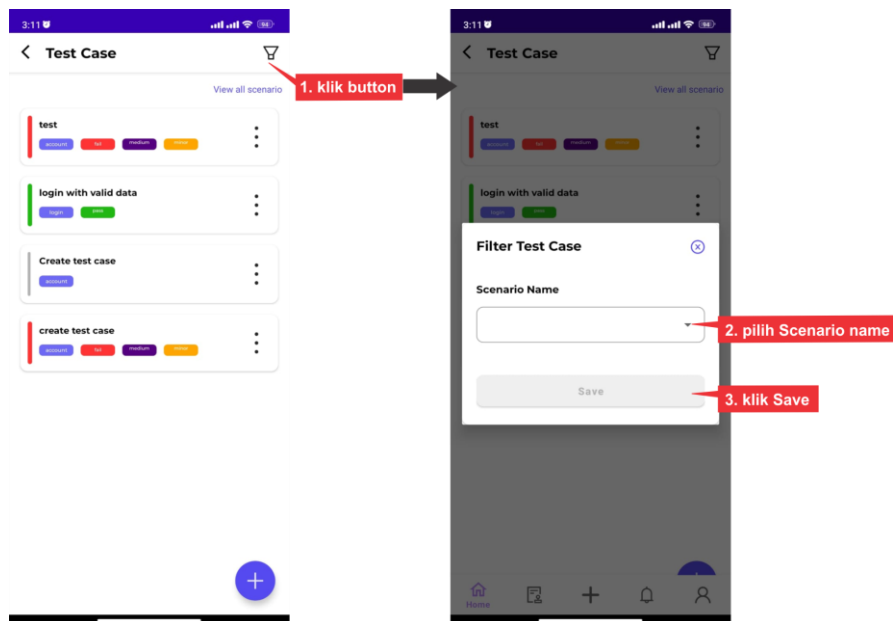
3:11

Test Case

View all scenario

test

account fail medium minor

login with valid data

login pass

Create test case

account

create test case

account fail medium minor

1. klik button

3:11

Test Case

View all scenario

test

login with valid data

Filter Test Case

Scenario Name

2. pilih Scenario name

Save

3. klik Save

Home